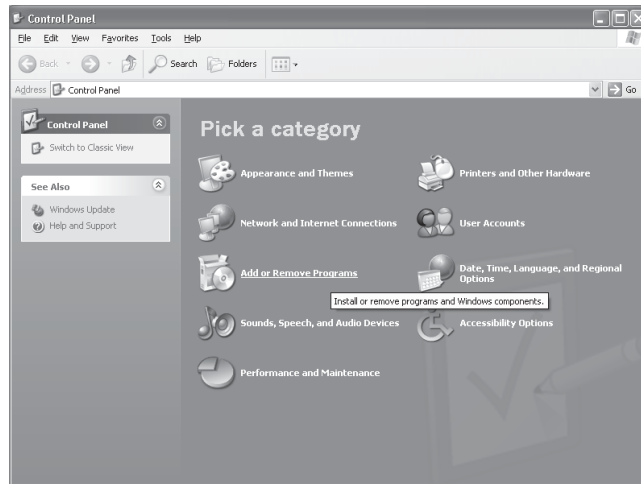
Control Panel

File Edit View Favorites Tools Help

Back Search Folders

Address Control Panel

Go

Control Panel

Switch to Classic View

See Also

Windows Update

Help and Support

Pick a category

Appearance and Themes

Printers and Other Hardware

Network and Internet Connections

User Accounts

Add or Remove Programs

Date, Time, Language, and Regional Options

Install or remove programs and Windows components.

Sounds, Speech, and Audio Devices

Accessibility Options

Performance and Maintenance